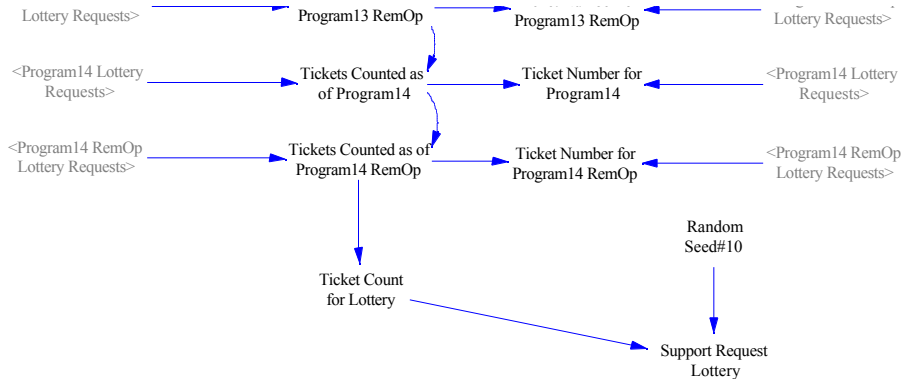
Lottery Requests>

Program13 RemOp

Program13 RemOp

Lottery Requests>

<Program14 Lottery Requests>

Tickets Counted as of Program14

Ticket Number for Program14

<Program14 Lottery Requests>

<Program14 RemOp Lottery Requests>

Tickets Counted as of Program14 RemOp

Ticket Number for Program14 RemOp

<Program14 RemOp Lottery Requests>

Random Seed#10

Ticket Count for Lottery

Support Request Lottery